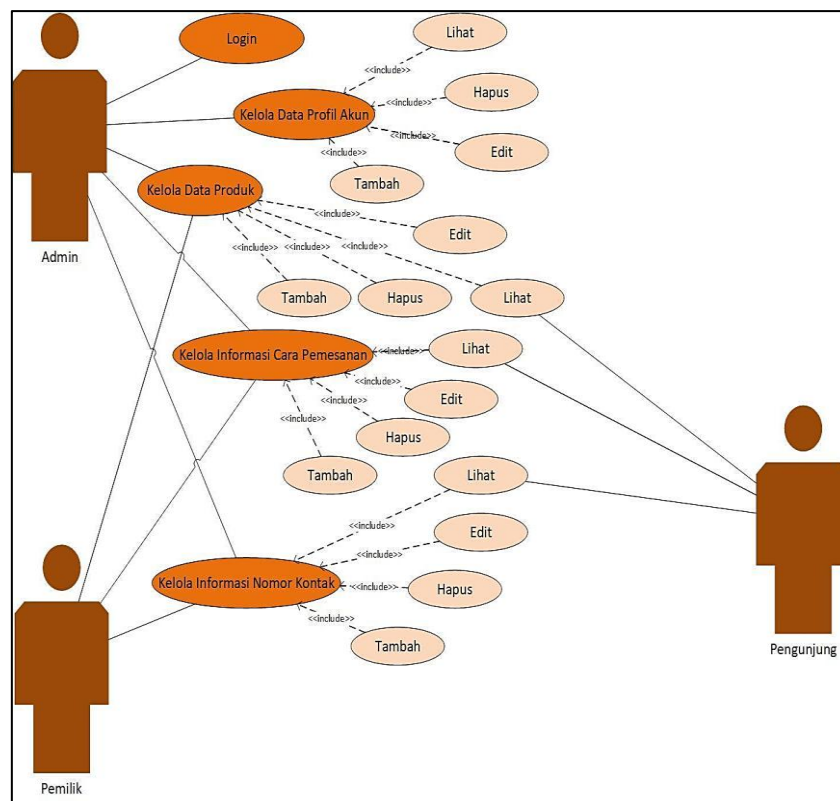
Login

Lihat

<<include>>

Hapus

<<include>>

Kelola Data Profil Akun

<<include>>

Edit

<<include>>

Tambah

Kelola Data Produk

<<include>>

Edit

<<include>>

<<include>>

<<include>>

Tambah

Hapus

Lihat

Admin

Kelola Informasi Cara Pemesanan

<<include>>

Lihat

<<include>>

Edit

<<include>>

<<include>>

Hapus

Tambah

Lihat

<<include>>

Edit

<<include>>

Kelola Informasi Nomor Kontak

<<include>>

Hapus

<<include>>

Tambah

Pengunjung

Pemilik